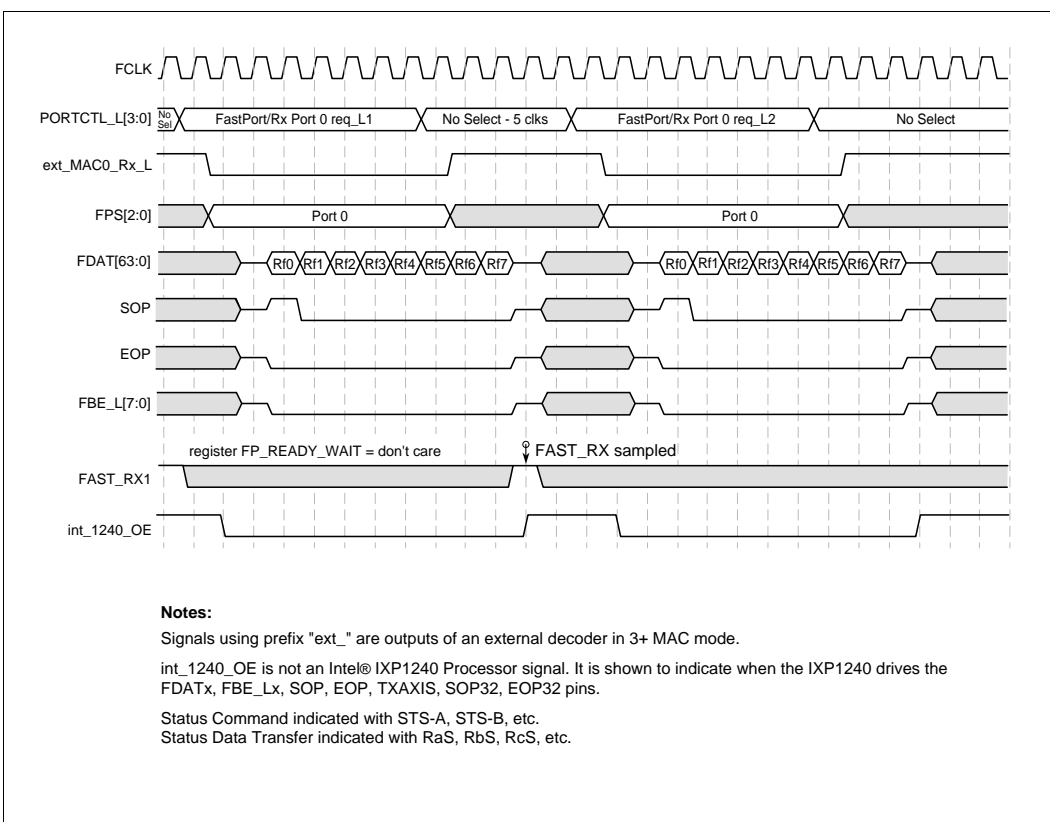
FCLK

PORTCTL_L[3:0] No Sel FastPort/Rx Port 0 req_L1 No Select - 5 clks FastPort/Rx Port 0 req_L2 No Select

ext_MAC0_Rx_L

FPS[2:0] Port 0 Port 0

FDAT[63:0] Rf0 Rf1 Rf2 Rf3 Rf4 Rf5 Rf6 Rf7 Rf0 Rf1 Rf2 Rf3 Rf4 Rf5 Rf6 Rf7

SOP

EOP

FBE_L[7:0]

register FP_READY_WAIT = don't care FAST_RX sampled

FAST_RX1

int_1240_OE

**Notes:**

Signals using prefix "ext_" are outputs of an external decoder in 3+ MAC mode.

int_1240_OE is not an Intel® IXP1240 Processor signal. It is shown to indicate when the IXP1240 drives the FDATx, FBE_Lx, SOP, EOP, TXAXIS, SOP32, EOP32 pins.

Status Command indicated with STS-A, STS-B, etc.
Status Data Transfer indicated with RaS, RbS, RcS, etc.